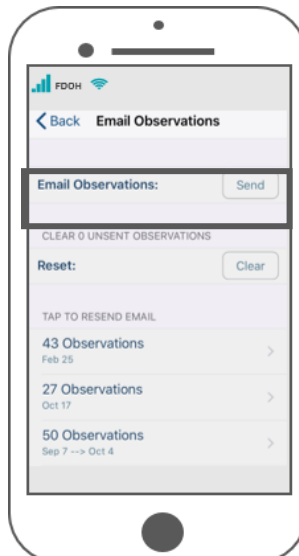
FDOH

Back Email Observations

Email Observations: Send

CLEAR 0 UNSENT OBSERVATIONS

Reset: Clear

TAP TO RESEND EMAIL

43 Observations
Feb 25

27 Observations
Oct 17

50 Observations
Sep 7 --> Oct 4